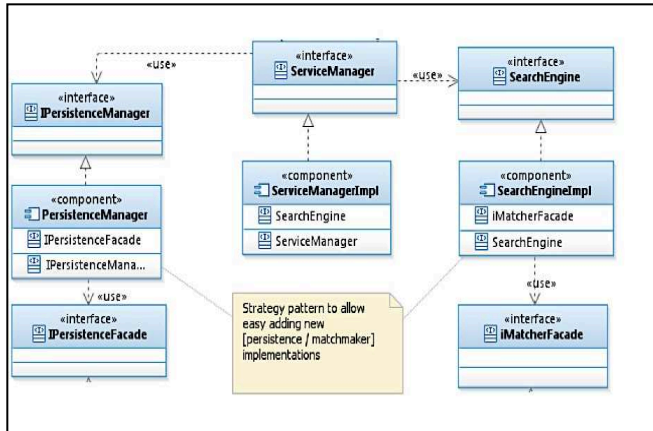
«use»

«interface»
ServiceManager

«use»

«interface»
SearchEngine

«interface»
IPersistenceManager

«component»
ServiceManagerImpl
SearchEngine
ServiceManager

«component»
SearchEngineImpl
iMatcherFacade
SearchEngine

«component»
PersistenceManager
IPersistenceFacade
IPersistenceMana...

«use»

«use»

Strategy pattern to allow easy adding new [persistence / matchmaker] implementations

«interface»
IPersistenceFacade

«interface»
iMatcherFacade